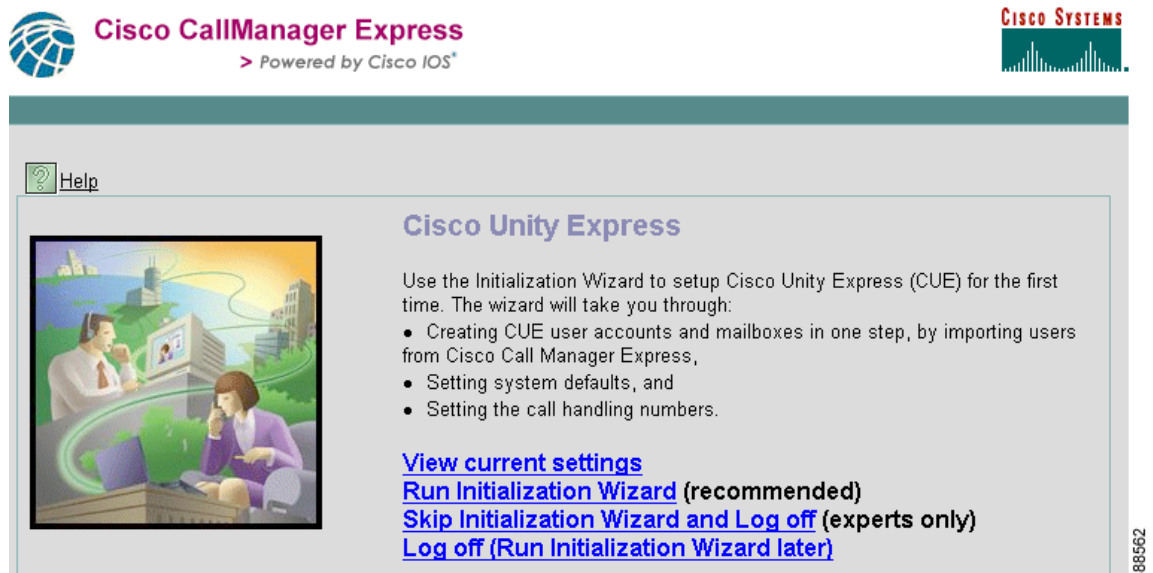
Cisco CallManager Express
> Powered by Cisco IOS®

Cisco Systems

Help

Cisco Unity Express

Use the Initialization Wizard to setup Cisco Unity Express (CUE) for the first time. The wizard will take you through:
• Creating CUE user accounts and mailboxes in one step, by importing users from Cisco Call Manager Express,
• Setting system defaults, and
• Setting the call handling numbers.

View current settings
Run Initialization Wizard (recommended)
Skip Initialization Wizard and Log off (experts only)
Log off (Run Initialization Wizard later)

88562